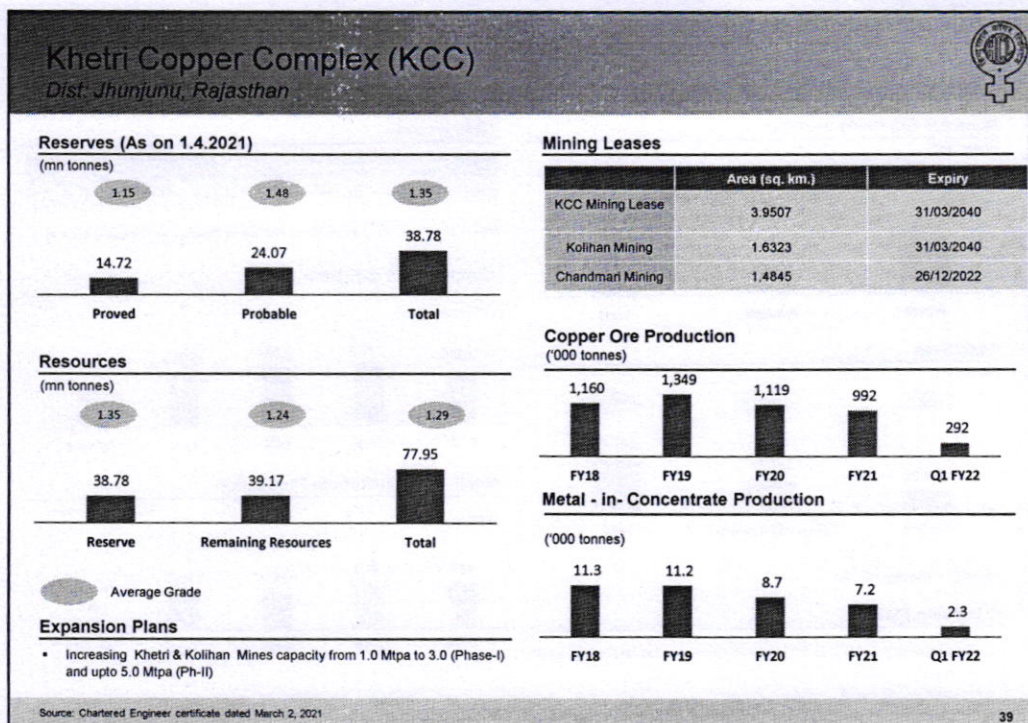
Khetri Copper Complex (KCC)
Dist. Jhunjunu, Rajasthan

Reserves (As on 1.4.2021)
(mn tonnes)

1.15 1.48 1.35

14.72 24.07 38.78

Proved Probable Total

Resources
(mn tonnes)

1.35 1.24 1.29

38.78 39.17 77.95

Reserve Remaining Resources Total

Average Grade

Expansion Plans

• Increasing Khetri & Kolihan Mines capacity from 1.0 Mtpa to 3.0 (Phase-I) and upto 5.0 Mtpa (Ph-II)

Mining Leases

| | Area (sq. km.) | Expiry |
|---|---|---|
| KCC Mining Lease | 3.9507 | 31/03/2040 |
| Kolihan Mining | 1.6323 | 31/03/2040 |
| Chandmari Mining | 1.4845 | 26/12/2022 |

Copper Ore Production
('000 tonnes)

1,160 1,349 1,119 992 292

FY18 FY19 FY20 FY21 Q1 FY22

Metal - in- Concentrate Production

('000 tonnes)

11.3 11.2 8.7 7.2 2.3

FY18 FY19 FY20 FY21 Q1 FY22

Source: Chartered Engineer certificate dated March 2, 2021

39